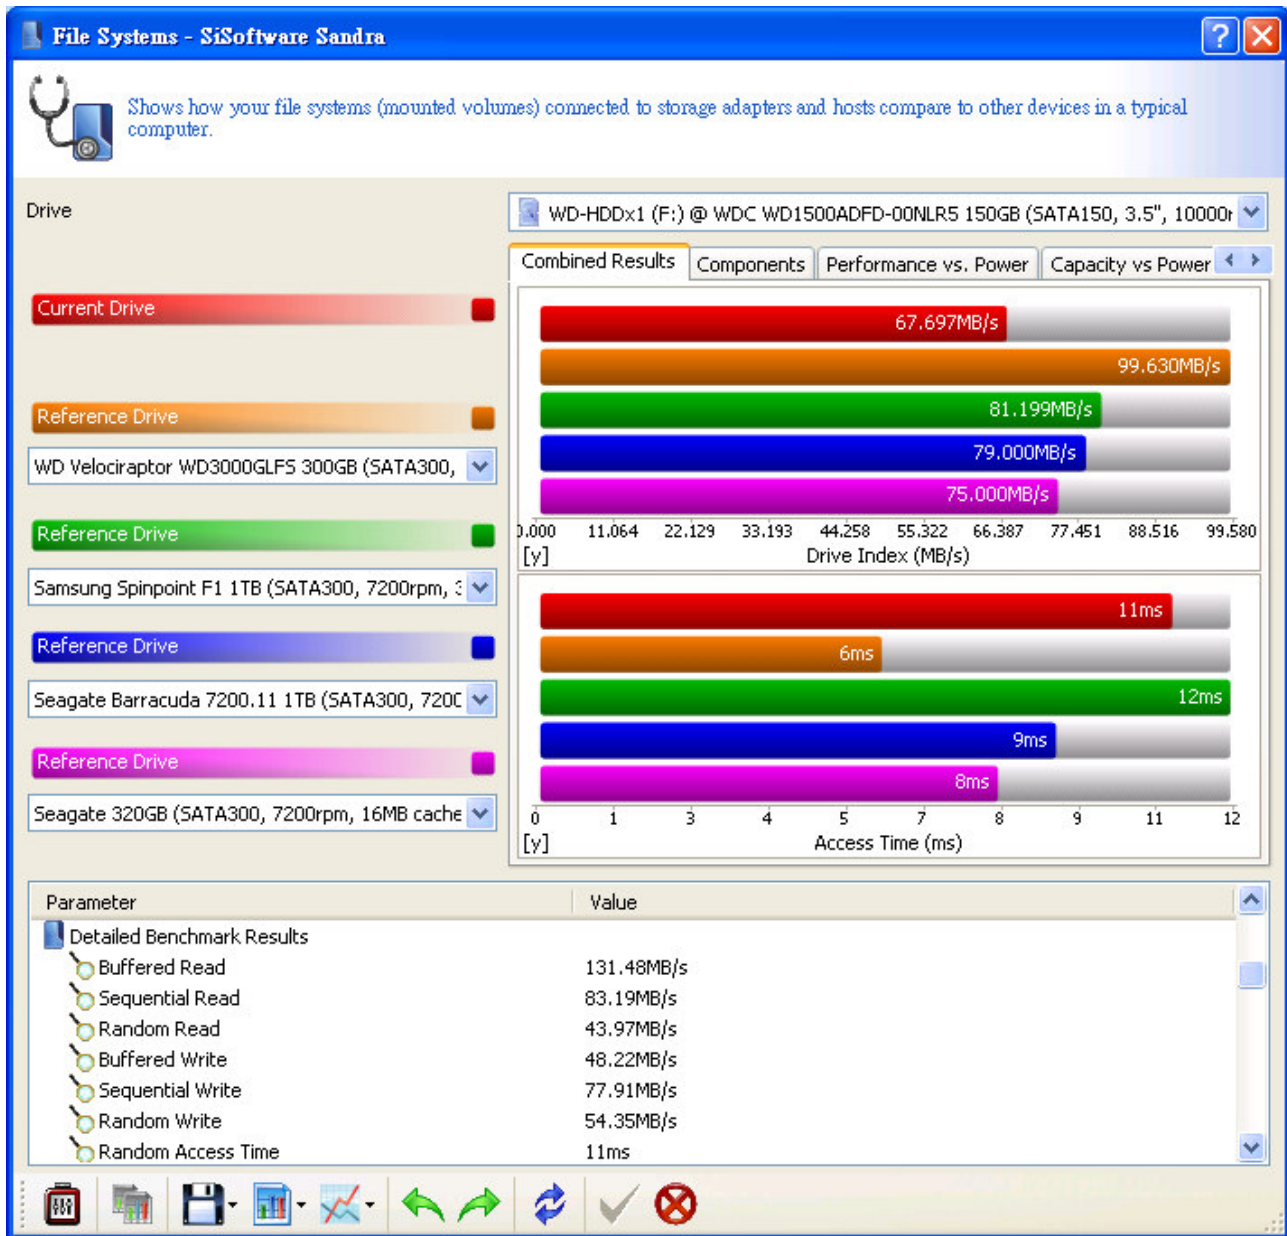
File Systems - SiSoftware Sandra

Shows how your file systems (mounted volumes) connected to storage adapters and hosts compare to other devices in a typical computer.

Drive

WD-HDDx1 (F:) @ WDC WD1500ADFD-00NLR5 150GB (SATA150, 3.5", 10000r

Combined Results | Components | Performance vs. Power | Capacity vs Power

Current Drive

Reference Drive

WD Velociraptor WD3000GLFS 300GB (SATA300,

Reference Drive

Samsung Spinpoint F1 1TB (SATA300, 7200rpm, 3

Reference Drive

Seagate Barracuda 7200.11 1TB (SATA300, 720C

Reference Drive

Seagate 320GB (SATA300, 7200rpm, 16MB cache

67.697MB/s
99.630MB/s
81.199MB/s
79.000MB/s
75.000MB/s

).000 11.064 22.129 33.193 44.258 55.322 66.387 77.451 88.516 99.580
[y] Drive Index (MB/s)

11ms
6ms
12ms
9ms
8ms

0 1 3 4 5 7 8 9 11 12
[y] Access Time (ms)

| Parameter | Value |
|---|---|
| Detailed Benchmark Results | |
| Buffered Read | 131.48MB/s |
| Sequential Read | 83.19MB/s |
| Random Read | 43.97MB/s |
| Buffered Write | 48.22MB/s |
| Sequential Write | 77.91MB/s |
| Random Write | 54.35MB/s |
| Random Access Time | 11ms |